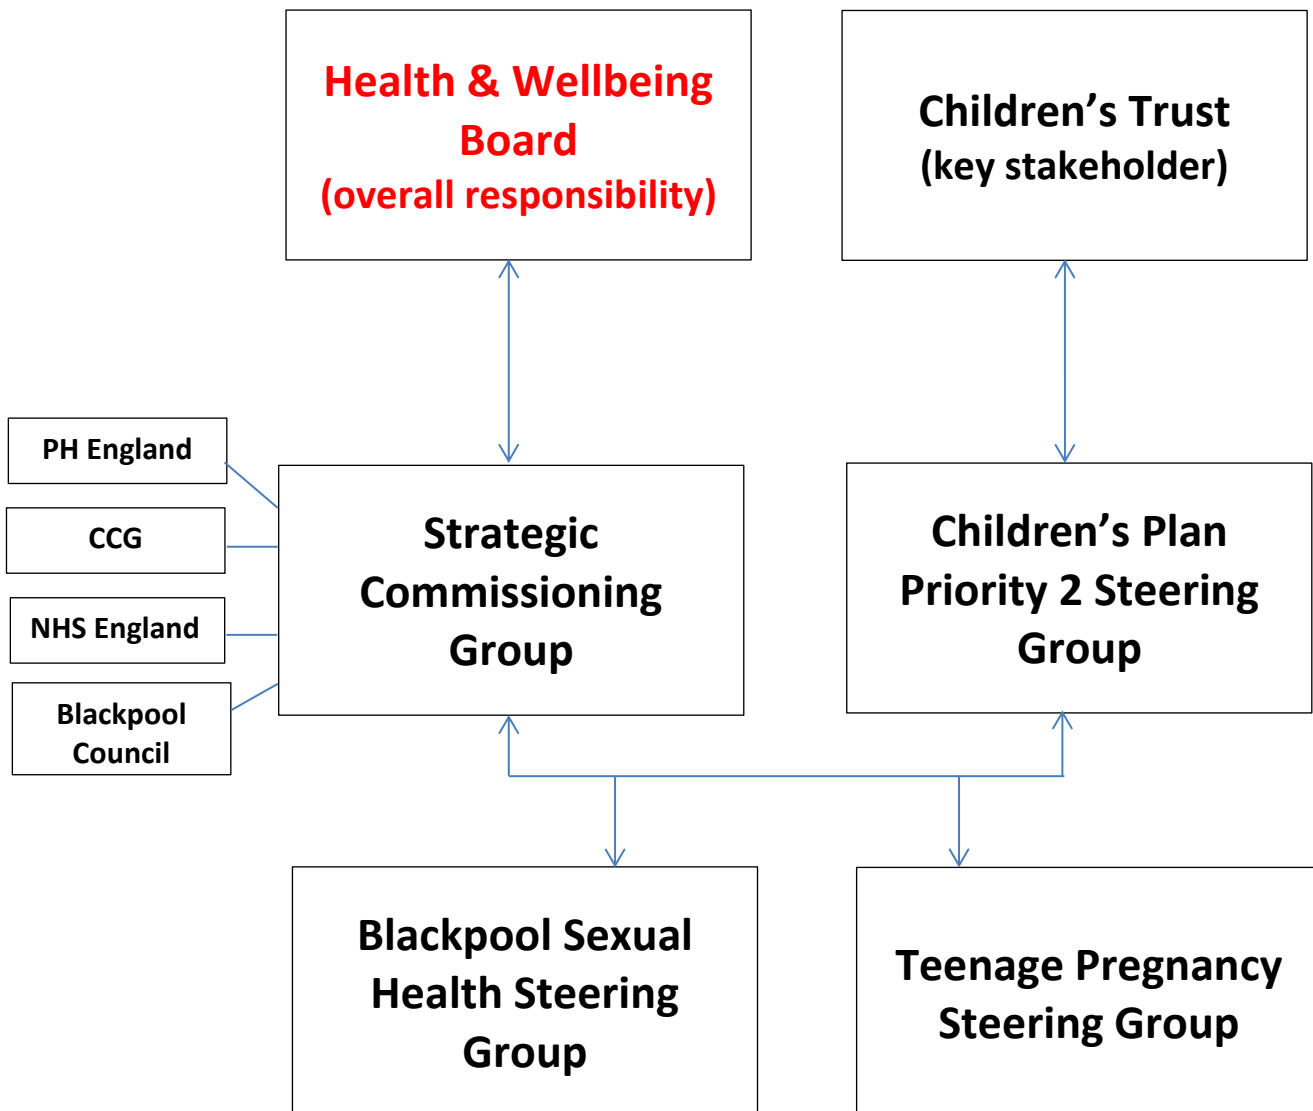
Health & Wellbeing Board
(overall responsibility)

Children’s Trust
(key stakeholder)

PH England

CCG

NHS England

Blackpool Council

Strategic Commissioning Group

Children’s Plan Priority 2 Steering Group

Blackpool Sexual Health Steering Group

Teenage Pregnancy Steering Group